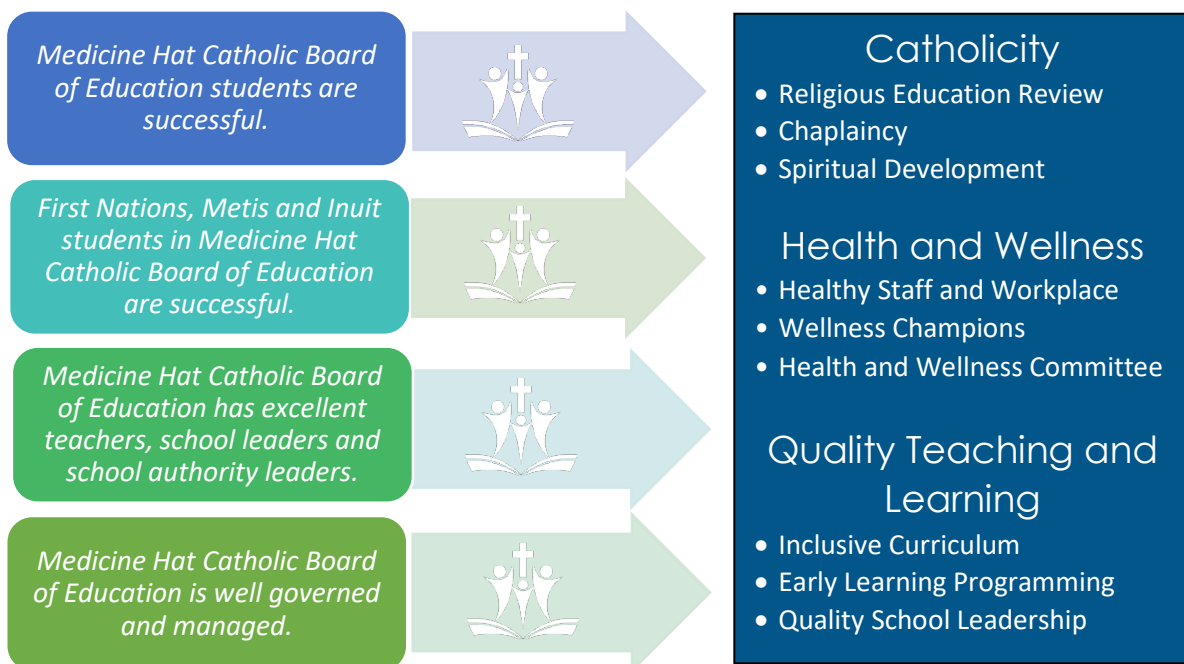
Medicine Hat Catholic Board of Education students are successful.

First Nations, Metis and Inuit students in Medicine Hat Catholic Board of Education are successful.

Medicine Hat Catholic Board of Education has excellent teachers, school leaders and school authority leaders.

Medicine Hat Catholic Board of Education is well governed and managed.

Catholicity
• Religious Education Review
• Chaplaincy
• Spiritual Development

Health and Wellness
• Healthy Staff and Workplace
• Wellness Champions
• Health and Wellness Committee

Quality Teaching and Learning
• Inclusive Curriculum
• Early Learning Programming
• Quality School Leadership